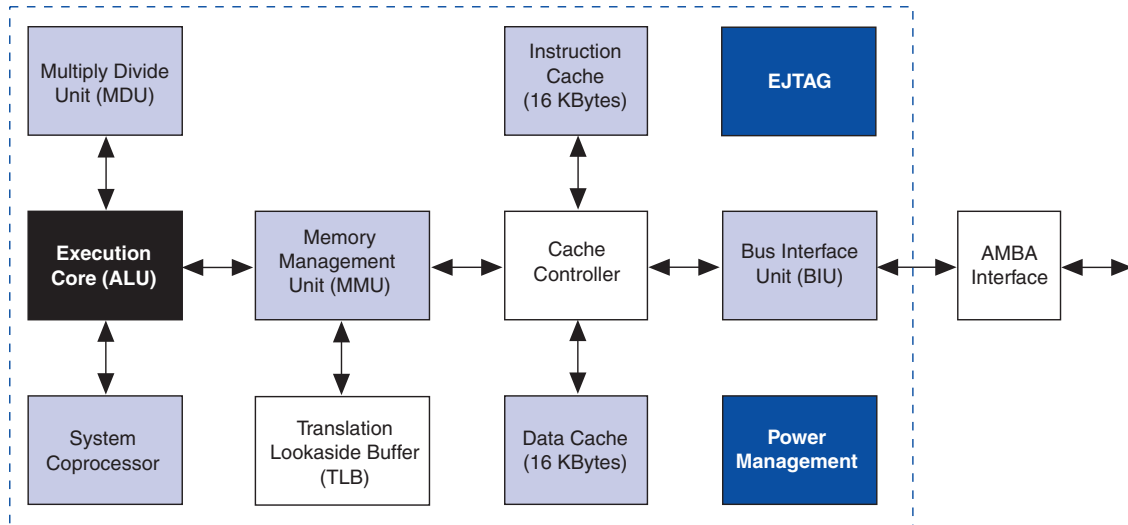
Multiply Divide Unit (MDU)

Instruction Cache (16 KBytes)

EJTAG

Execution Core (ALU)

Memory Management Unit (MMU)

Cache Controller

Bus Interface Unit (BIU)

AMBA Interface

System Coprocessor

Translation Lookaside Buffer (TLB)

Data Cache (16 KBytes)

Power Management